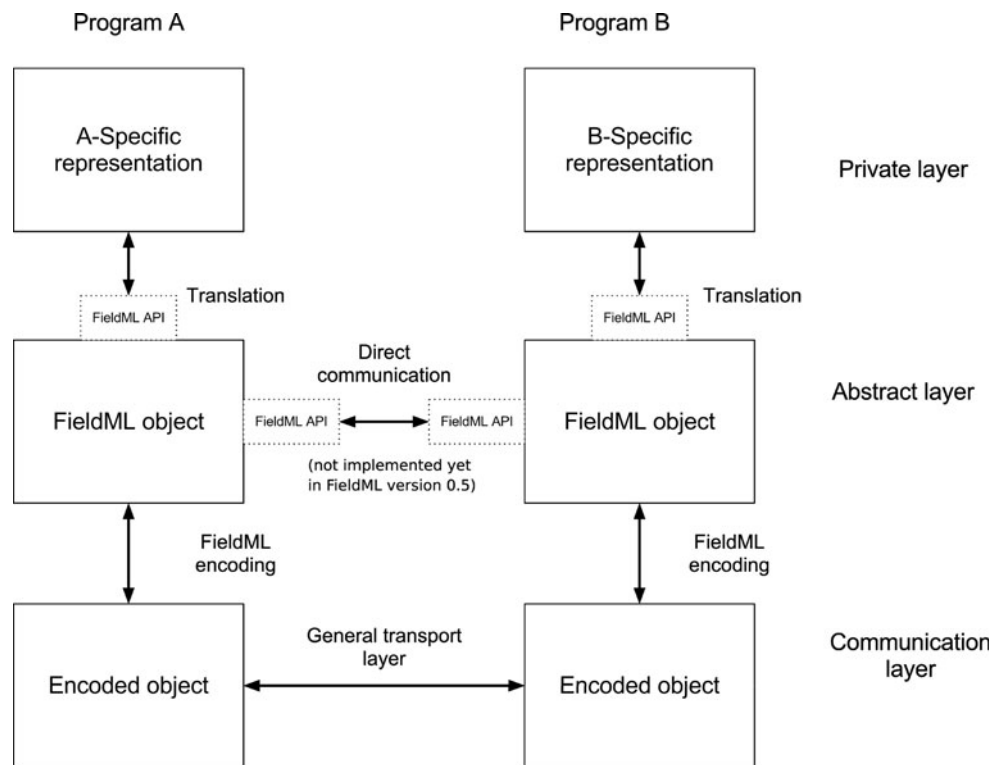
Program A

Program B

A-Specific representation

B-Specific representation

Private layer

Translation

FieldML API

Translation

FieldML API

Direct communication

Abstract layer

FieldML object

FieldML API

FieldML API

FieldML object

(not implemented yet in FieldML version 0.5)

FieldML encoding

FieldML encoding

General transport layer

Communication layer

Encoded object

Encoded object